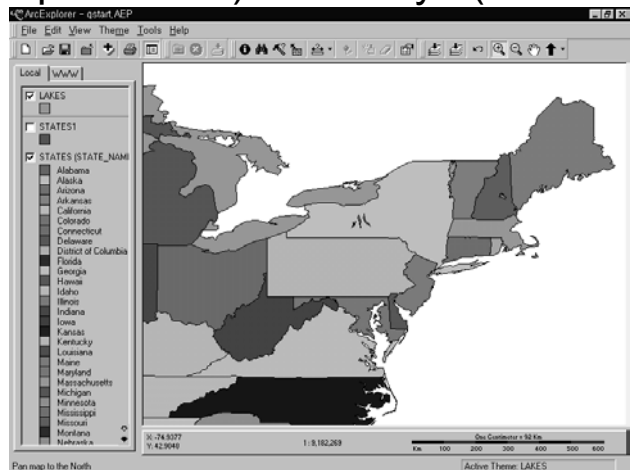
ArcExplorer - qstart.AEP

File Edit View Theme Tools Help

Local WWW

LAKES

STATES1

STATES (STATE_NAM

Alabama
Alaska
Arizona
Arkansas
California
Colorado
Connecticut
Delaware
District of Columbia
Florida
Georgia
Hawaii
Idaho
Illinois
Indiana
Iowa
Kansas
Kentucky
Louisiana
Maine
Maryland
Massachusetts
Michigan
Minnesota
Mississippi
Missouri
Montana
Nebraska

X: -74.9377
Y: 42.9040

1 : 9,182,269

One Centimeter = 92 Km

Km 100 200 300 400 500 600

Pan map to the North

Active Theme: LAKES